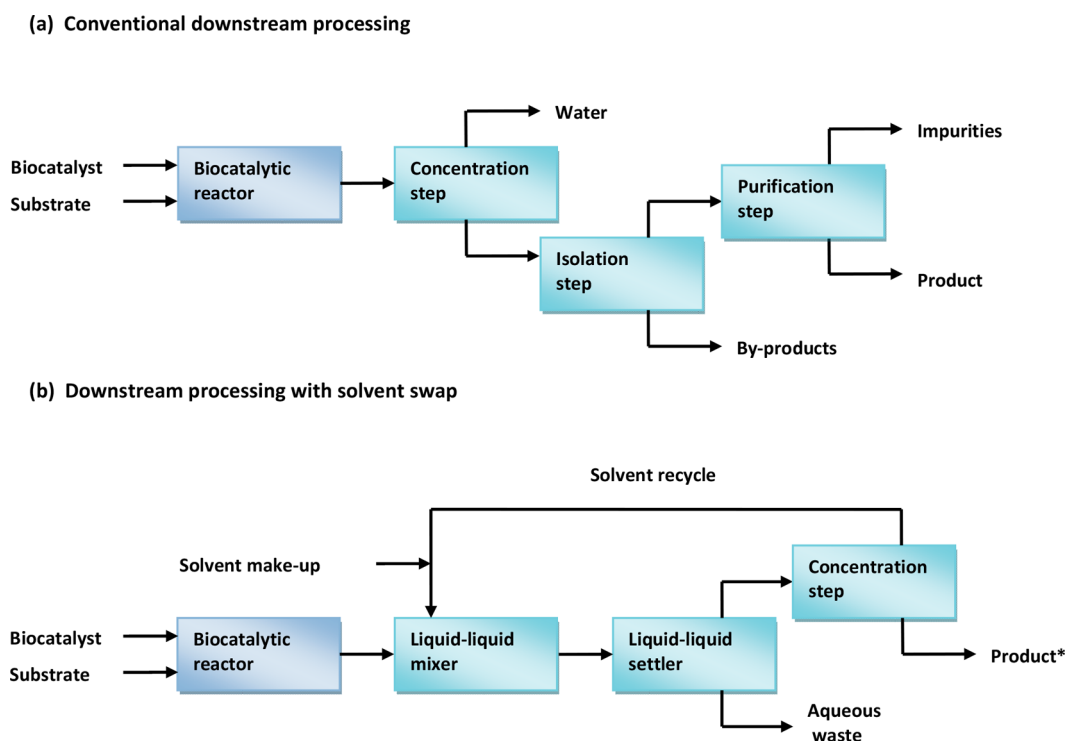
(a) Conventional downstream processing

Water

Impurities

Biocatalyst

Substrate

Biocatalytic reactor

Concentration step

Purification step

Isolation step

Product

By-products

(b) Downstream processing with solvent swap

Solvent recycle

Solvent make-up

Concentration step

Biocatalyst

Substrate

Biocatalytic reactor

Liquid-liquid mixer

Liquid-liquid settler

Product*

Aqueous waste